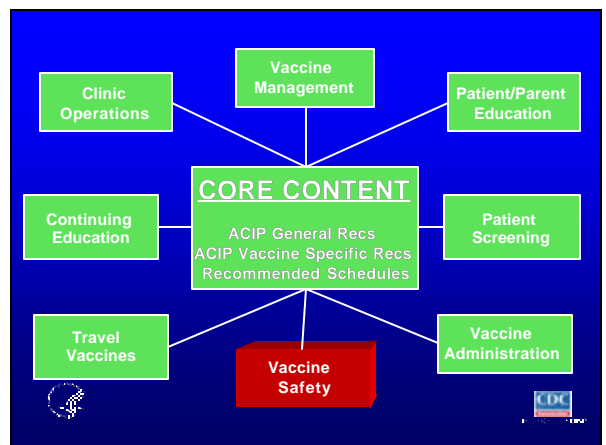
Clinic Operations

Vaccine Management

Patient/Parent Education

CORE CONTENT

ACIP General Recs
ACIP Vaccine Specific Recs
Recommended Schedules

Continuing Education

Patient Screening

Travel Vaccines

Vaccine Safety

Vaccine Administration

CDC